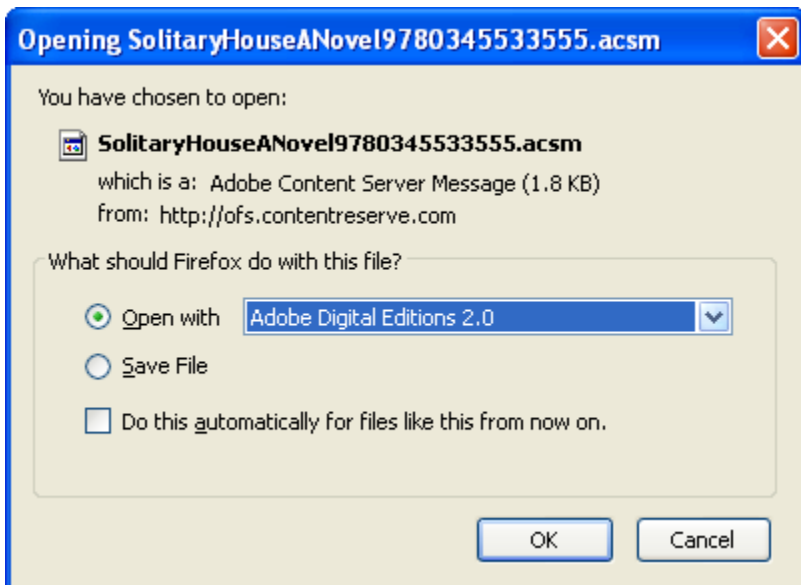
Opening SolitaryHouseANovel9780345533555.acsm

You have chosen to open:

SolitaryHouseANovel9780345533555.acsm

which is a: Adobe Content Server Message (1.8 KB)

from: http://ofs.contentreserve.com

What should Firefox do with this file?

Open with Adobe Digital Editions 2.0

Save File

Do this automatically for files like this from now on.

OK Cancel